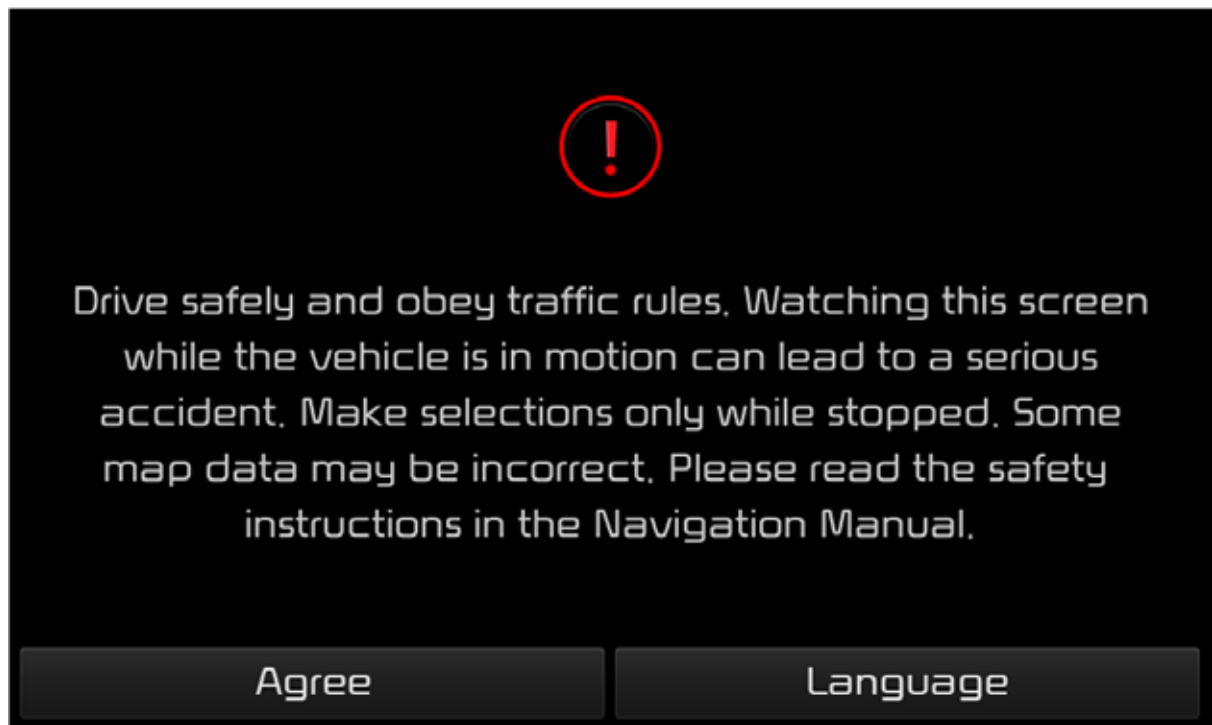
!

Drive safely and obey traffic rules. Watching this screen while the vehicle is in motion can lead to a serious accident. Make selections only while stopped. Some map data may be incorrect. Please read the safety instructions in the Navigation Manual.

Agree

Language